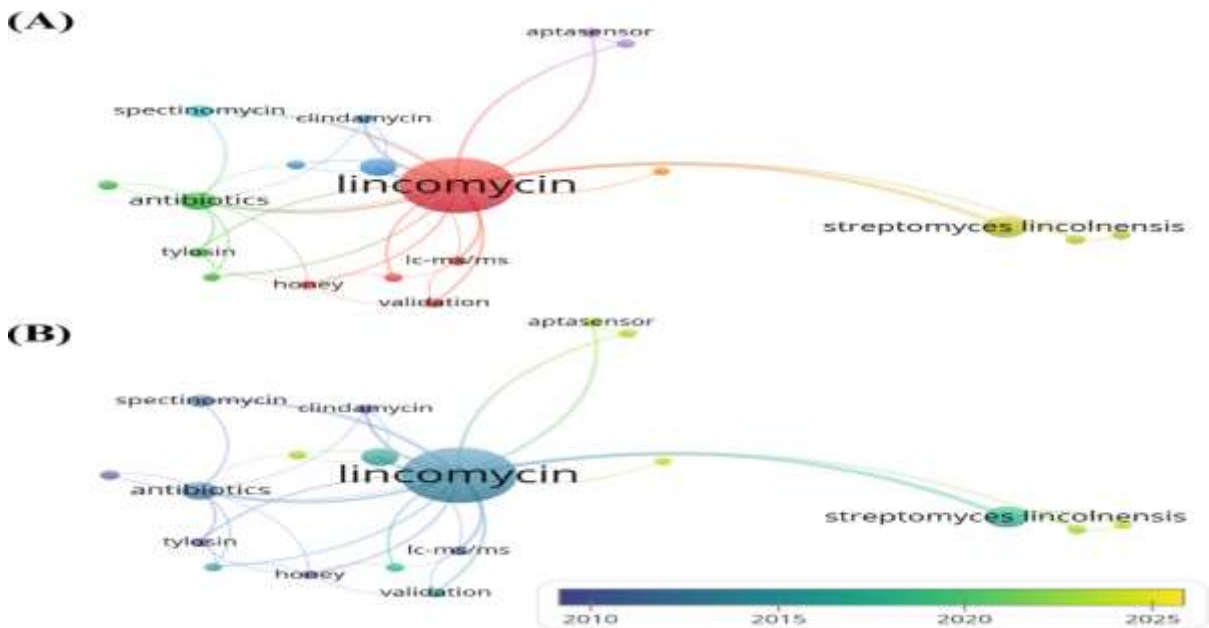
(A)

aptasensor

spectinomycin

clindamycin

lincomycin

antibiotics

streptomyces lincolnensis

tylosin

lc-ms/ms

honey

validation

(B)

aptasensor

spectinomycin

clindamycin

lincomycin

antibiotics

streptomyces lincolnensis

tylosin

lc-ms/ms

honey

validation

2010 2015 2020 2025